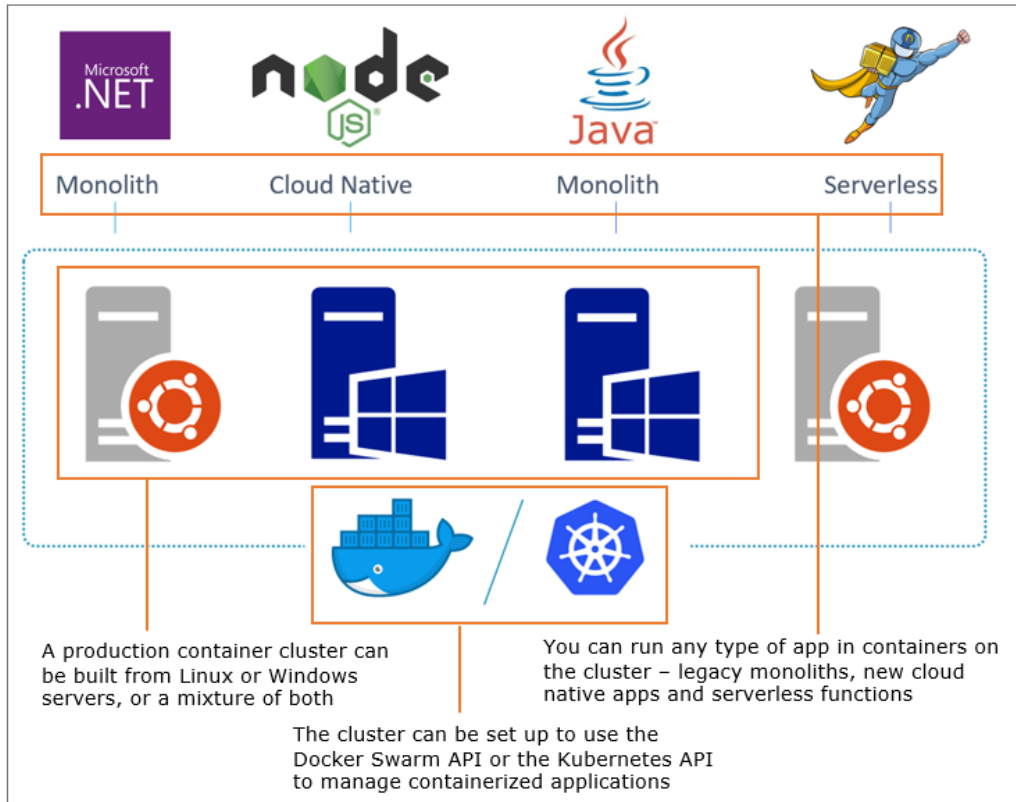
Microsoft .NET

node JS

Java

Monolith

Cloud Native

Monolith

Serverless

A production container cluster can be built from Linux or Windows servers, or a mixture of both

You can run any type of app in containers on the cluster – legacy monoliths, new cloud native apps and serverless functions

The cluster can be set up to use the Docker Swarm API or the Kubernetes API to manage containerized applications